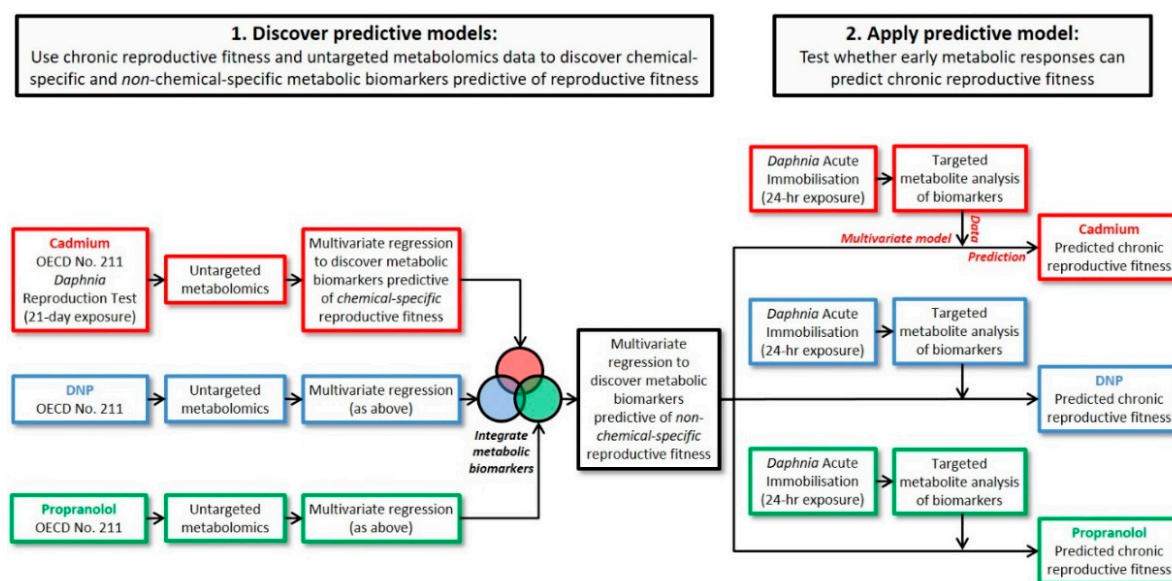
1. Discover predictive models:
Use chronic reproductive fitness and untargeted metabolomics data to discover chemical-specific and non-chemical-specific metabolic biomarkers predictive of reproductive fitness

2. Apply predictive model:
Test whether early metabolic responses can predict chronic reproductive fitness

Cadmium
OECD No. 211
Daphnia
Reproduction Test
(21-day exposure)

Untargeted metabolomics

Multivariate regression to discover metabolic biomarkers predictive of chemical-specific reproductive fitness

DNP
OECD No. 211

Untargeted metabolomics

Multivariate regression (as above)

Propranolol
OECD No. 211

Untargeted metabolomics

Multivariate regression (as above)

Integrate metabolic biomarkers

Multivariate regression to discover metabolic biomarkers predictive of non-chemical-specific reproductive fitness

Daphnia Acute Immobilisation (24-hr exposure)

Targeted metabolite analysis of biomarkers

Data

Multivariate model

Prediction

Cadmium
Predicted chronic reproductive fitness

Daphnia Acute Immobilisation (24-hr exposure)

Targeted metabolite analysis of biomarkers

DNP
Predicted chronic reproductive fitness

Daphnia Acute Immobilisation (24-hr exposure)

Targeted metabolite analysis of biomarkers

Propranolol
Predicted chronic reproductive fitness